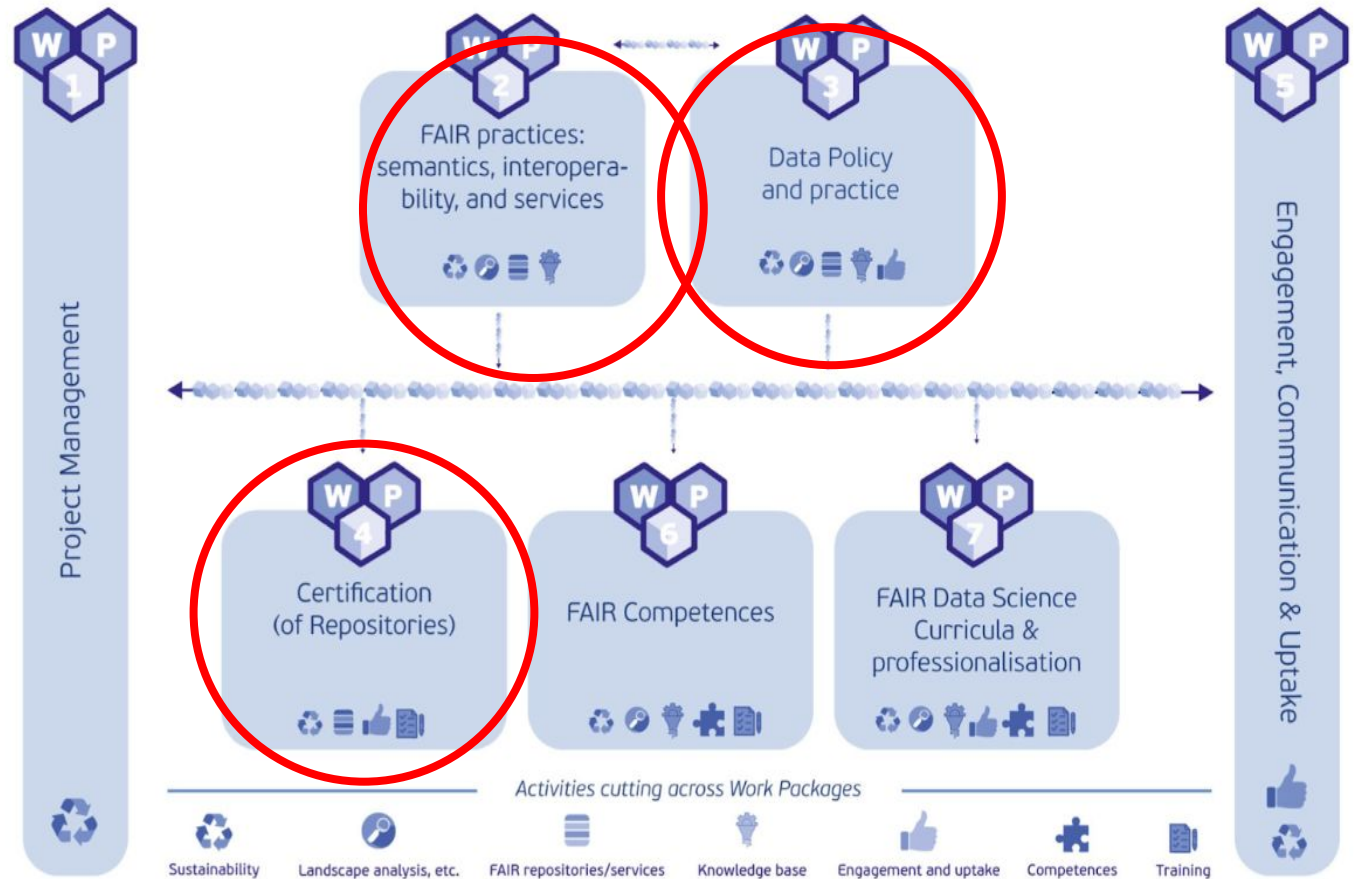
W P 1

Project Management

W P 2

FAIR practices: semantics, interoperability, and services

W P 3

Data Policy and practice

W P 5

Engagement, Communication & Uptake

W P 4

Certification (of Repositories)

W P 6

FAIR Competences

W P 7

FAIR Data Science Curricula & professionalisation

Activities cutting across Work Packages

Sustainability

Landscape analysis, etc.

FAIR repositories/services

Knowledge base

Engagement and uptake

Competences

Training